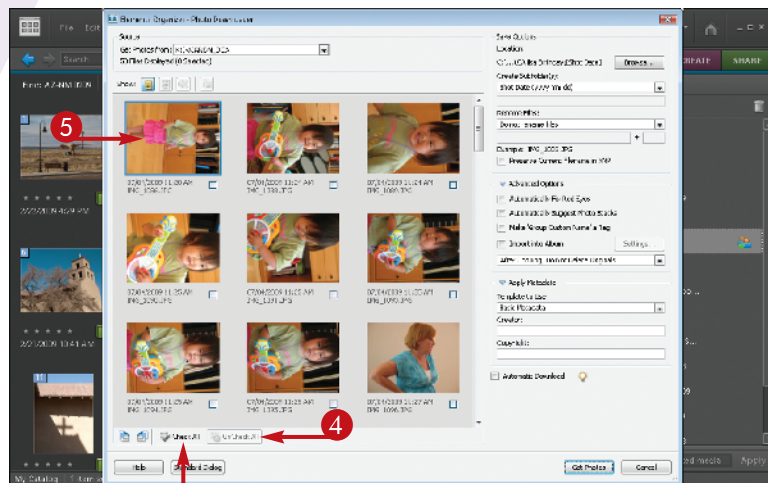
File Edit
Search
CREATE SHARE
Elements Organizer - Photo Downloader

Source
Get Photos from: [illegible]
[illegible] Files Displayed ([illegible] Selected)

Show:

5

07/04/2009 11:20 AM IMG_1096.JPG
07/04/2009 11:21 AM IMG_1097.JPG
07/04/2009 11:24 AM IMG_1098.JPG
07/04/2009 11:25 AM IMG_1094.JPG
07/04/2009 11:25 AM IMG_1095.JPG
07/04/2009 11:25 AM IMG_1096.JPG
07/04/2009 11:25 AM IMG_1097.JPG
07/04/2009 11:25 AM IMG_1098.JPG
07/04/2009 11:26 AM IMG_1099.JPG

Check All
UnCheck All

4

Save Options
Location:
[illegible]
Browse...
Create Subfolder(s):
Shot Date (yyyy mm dd)
Rename Files:
Do not rename files
Example: IMG_1096.JPG
Preserve Current Filename in XMP

Advanced Options
Automatically Fix Red Eyes
Automatically Suggest Photo Stacks
Make 'Group Custom Name' a Tag
Import into Album
Settings...
After Copying, Do not delete originals

Apply Metadata
Template to Use:
Basic Metadata
Creator:
Copyright:

Automatic Download

Help
Standard Dialog
Get Photos
Cancel

My Catalog
Apply